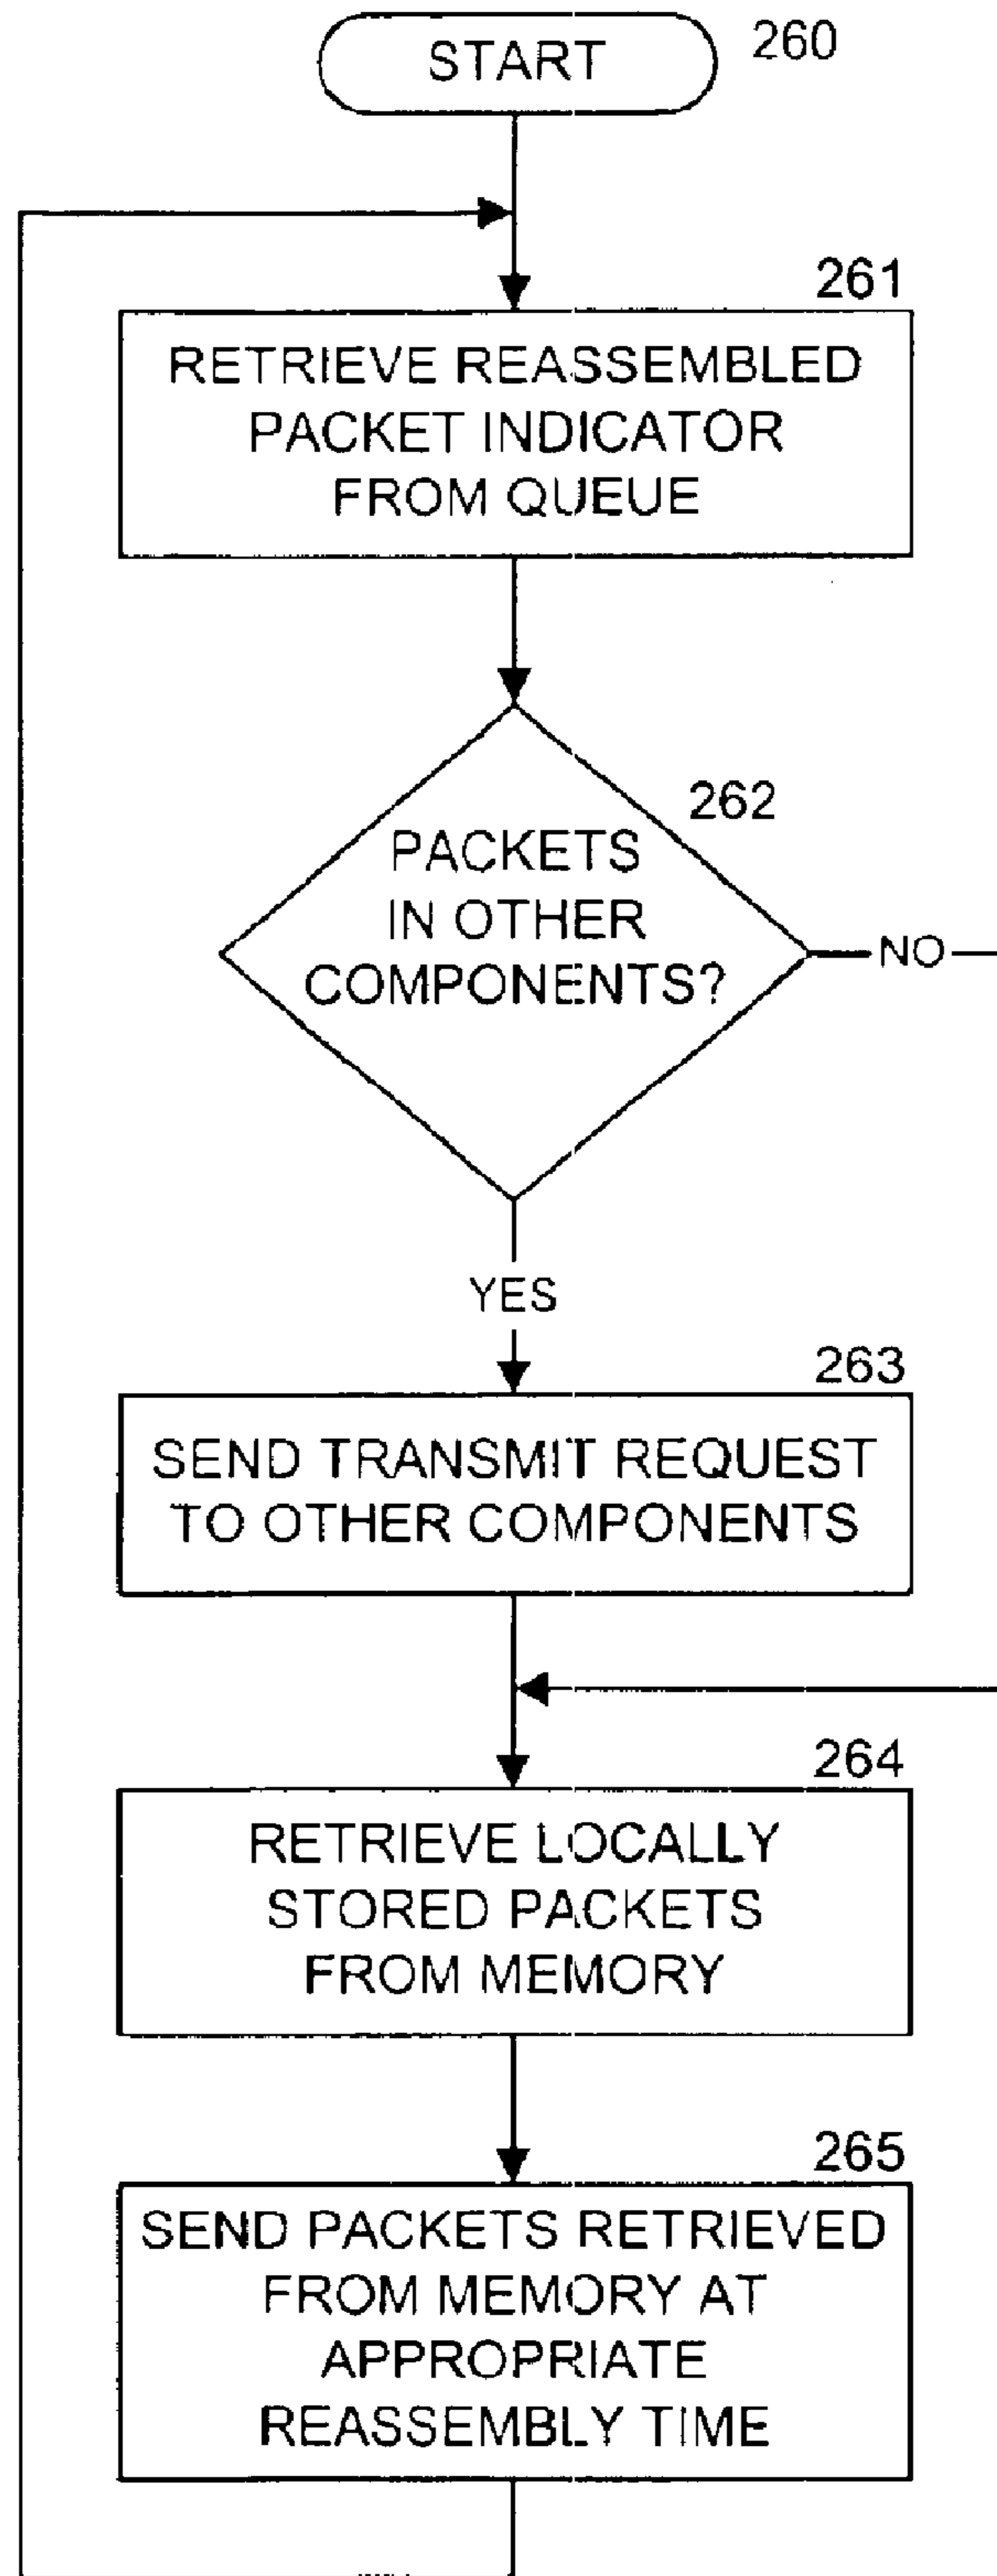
START
260

261
RETRIEVE REASSEMBLED PACKET INDICATOR FROM QUEUE

262
PACKETS IN OTHER COMPONENTS?

NO

YES

263
SEND TRANSMIT REQUEST TO OTHER COMPONENTS

264
RETRIEVE LOCALLY STORED PACKETS FROM MEMORY

265
SEND PACKETS RETRIEVED FROM MEMORY AT APPROPRIATE REASSEMBLY TIME